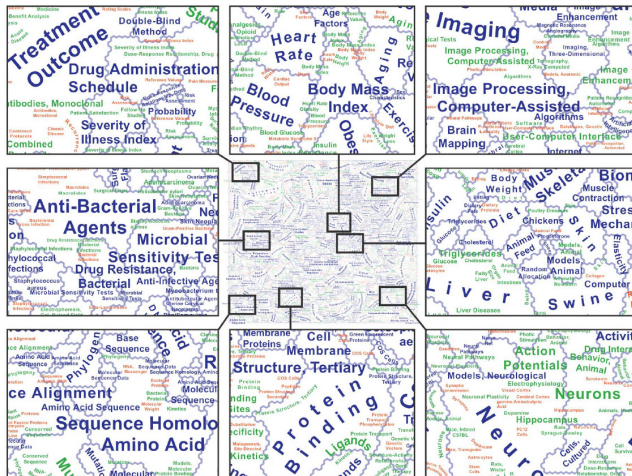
Treatment Outcome
Double-Blind Method
Drug Administration Schedule
Probability
Severity of Illness Index
Antibodies, Monoclonal
Combined

Age Factors
Heart Rate
Aging
Blood Pressure
Body Mass Index
Exercise
Obesity

Imaging
Enhancement
Image Processing, Computer-Assisted
Image Processing, Computer-Assisted
Algorithms
Brain Mapping
User-Computer Interface

Anti-Bacterial Agents
Microbial Sensitivity Tests
Drug Resistance, Bacterial
Anti-Infective Agents
Staphylococcal Infections

Body Weight
Muscle, Skeletal
Muscle Contraction
Diet
Insulin
Triglycerides
Chickens
Animal Feed
Models
Liver
Swine
Computer
Liver Diseases

Base Sequence
Phylogeny
Sequence Alignment
Amino Acid Sequence
Sequence Homology, Amino Acid
Amino Acid

Cell Membrane
Membrane Proteins
Structure, Tertiary
Protein Binding
Ligands
Kinetics

Action Potentials
Models, Neurological
Electrophysiology
Neurons
Hippocampus
Cells, Cultured
Neur